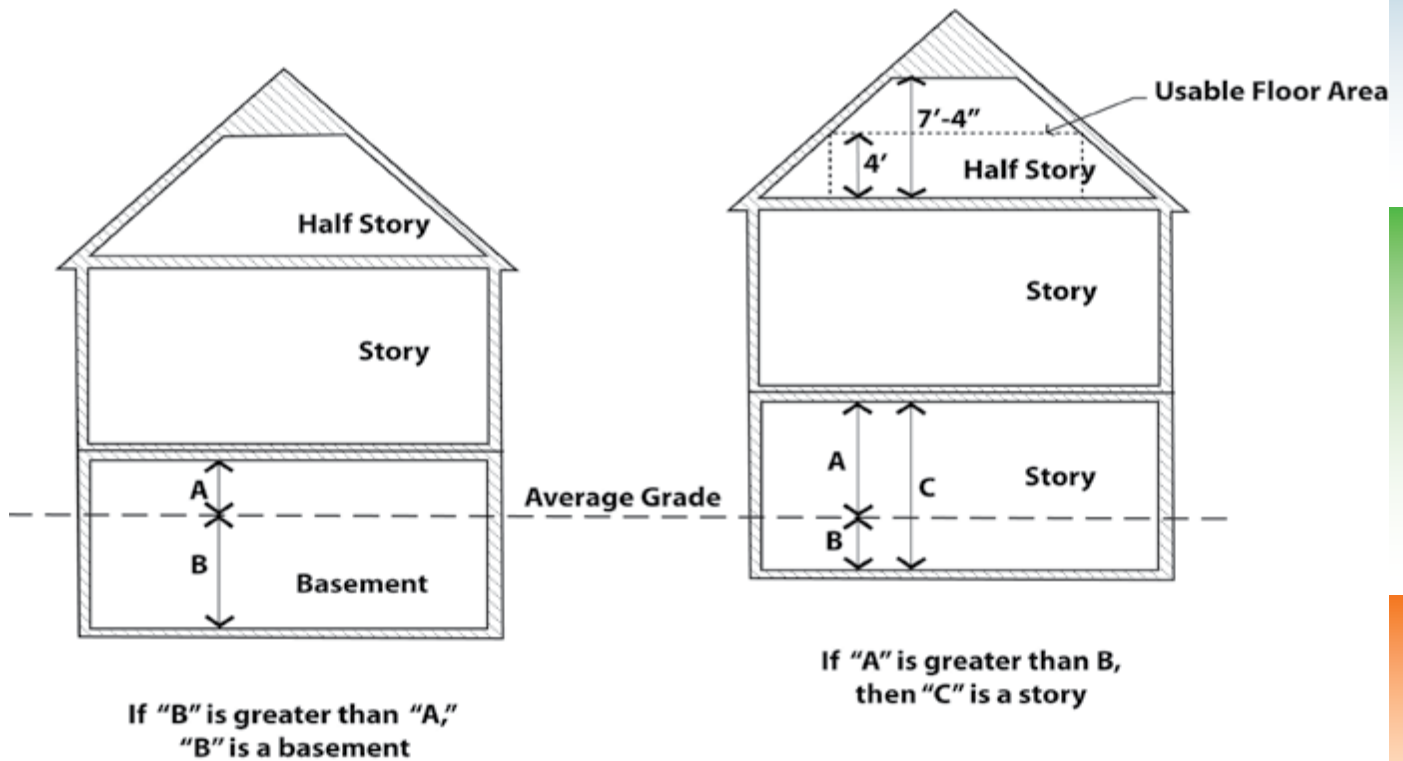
Half Story

Story

A

B

Basement

Average Grade

Usable Floor Area

7′-4″

4′

Half Story

Story

A

C

B

Story

If "B" is greater than "A," "B" is a basement

If "A" is greater than B, then "C" is a story